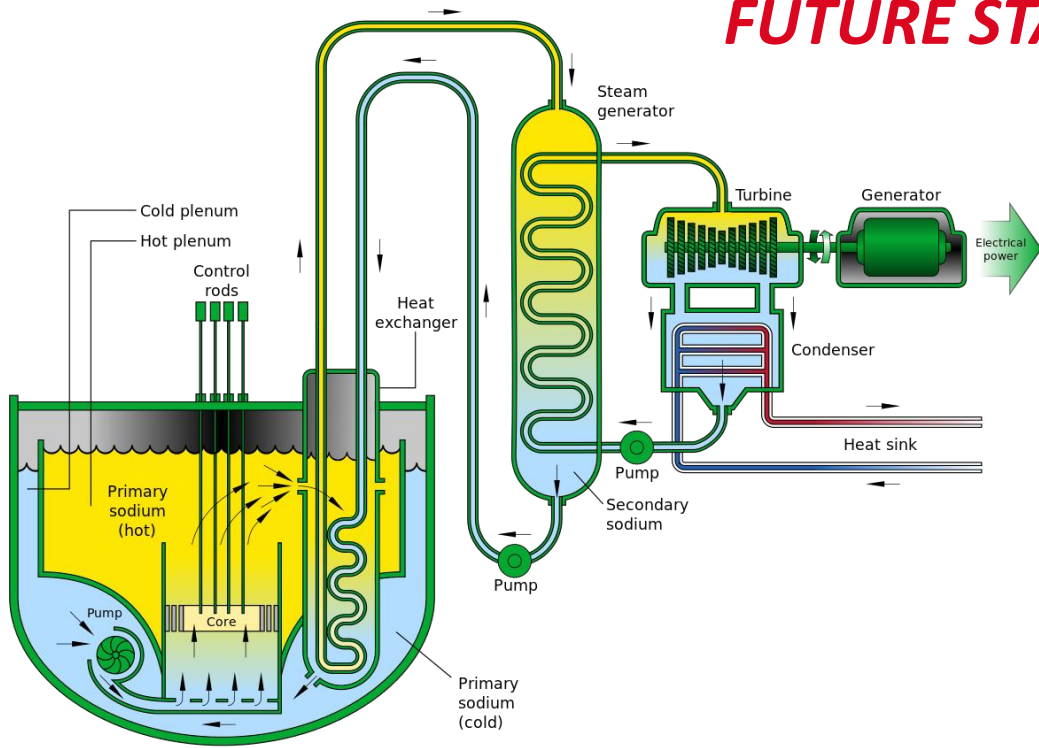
FUTURE ST

Steam generator

Turbine

Generator

Electrical power

Cold plenum

Hot plenum

Control rods

Heat exchanger

Condenser

Heat sink

Pump

Secondary sodium

Primary sodium (hot)

Pump

Pump

Core

Primary sodium (cold)